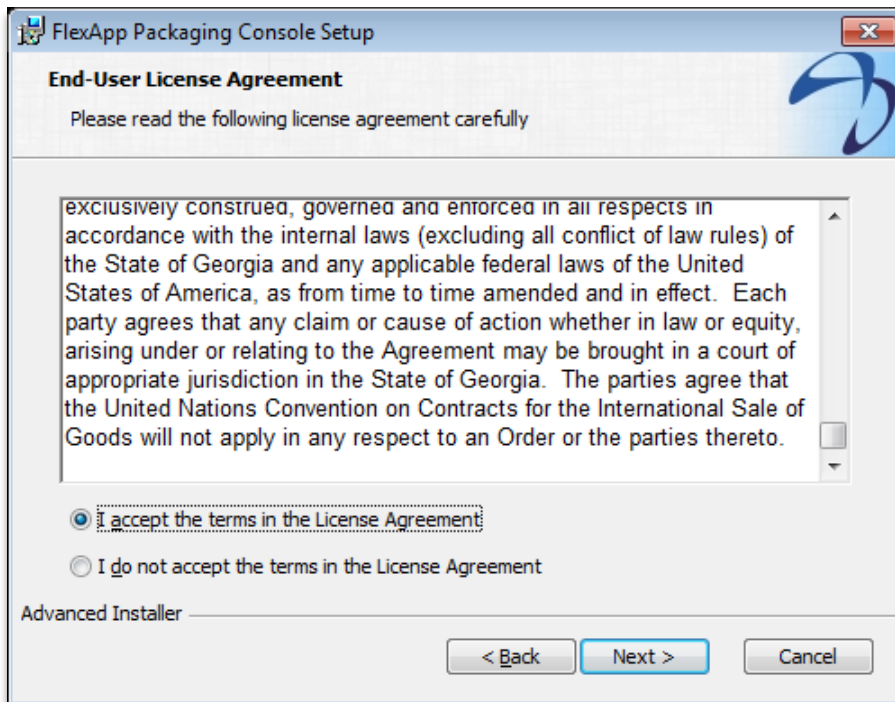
FlexApp Packaging Console Setup

End-User License Agreement

Please read the following license agreement carefully

exclusively construed, governed and enforced in all respects in accordance with the internal laws (excluding all conflict of law rules) of the State of Georgia and any applicable federal laws of the United States of America, as from time to time amended and in effect. Each party agrees that any claim or cause of action whether in law or equity, arising under or relating to the Agreement may be brought in a court of appropriate jurisdiction in the State of Georgia. The parties agree that the United Nations Convention on Contracts for the International Sale of Goods will not apply in any respect to an Order or the parties thereto.

I accept the terms in the License Agreement

I do not accept the terms in the License Agreement

Advanced Installer

< Back

Next >

Cancel